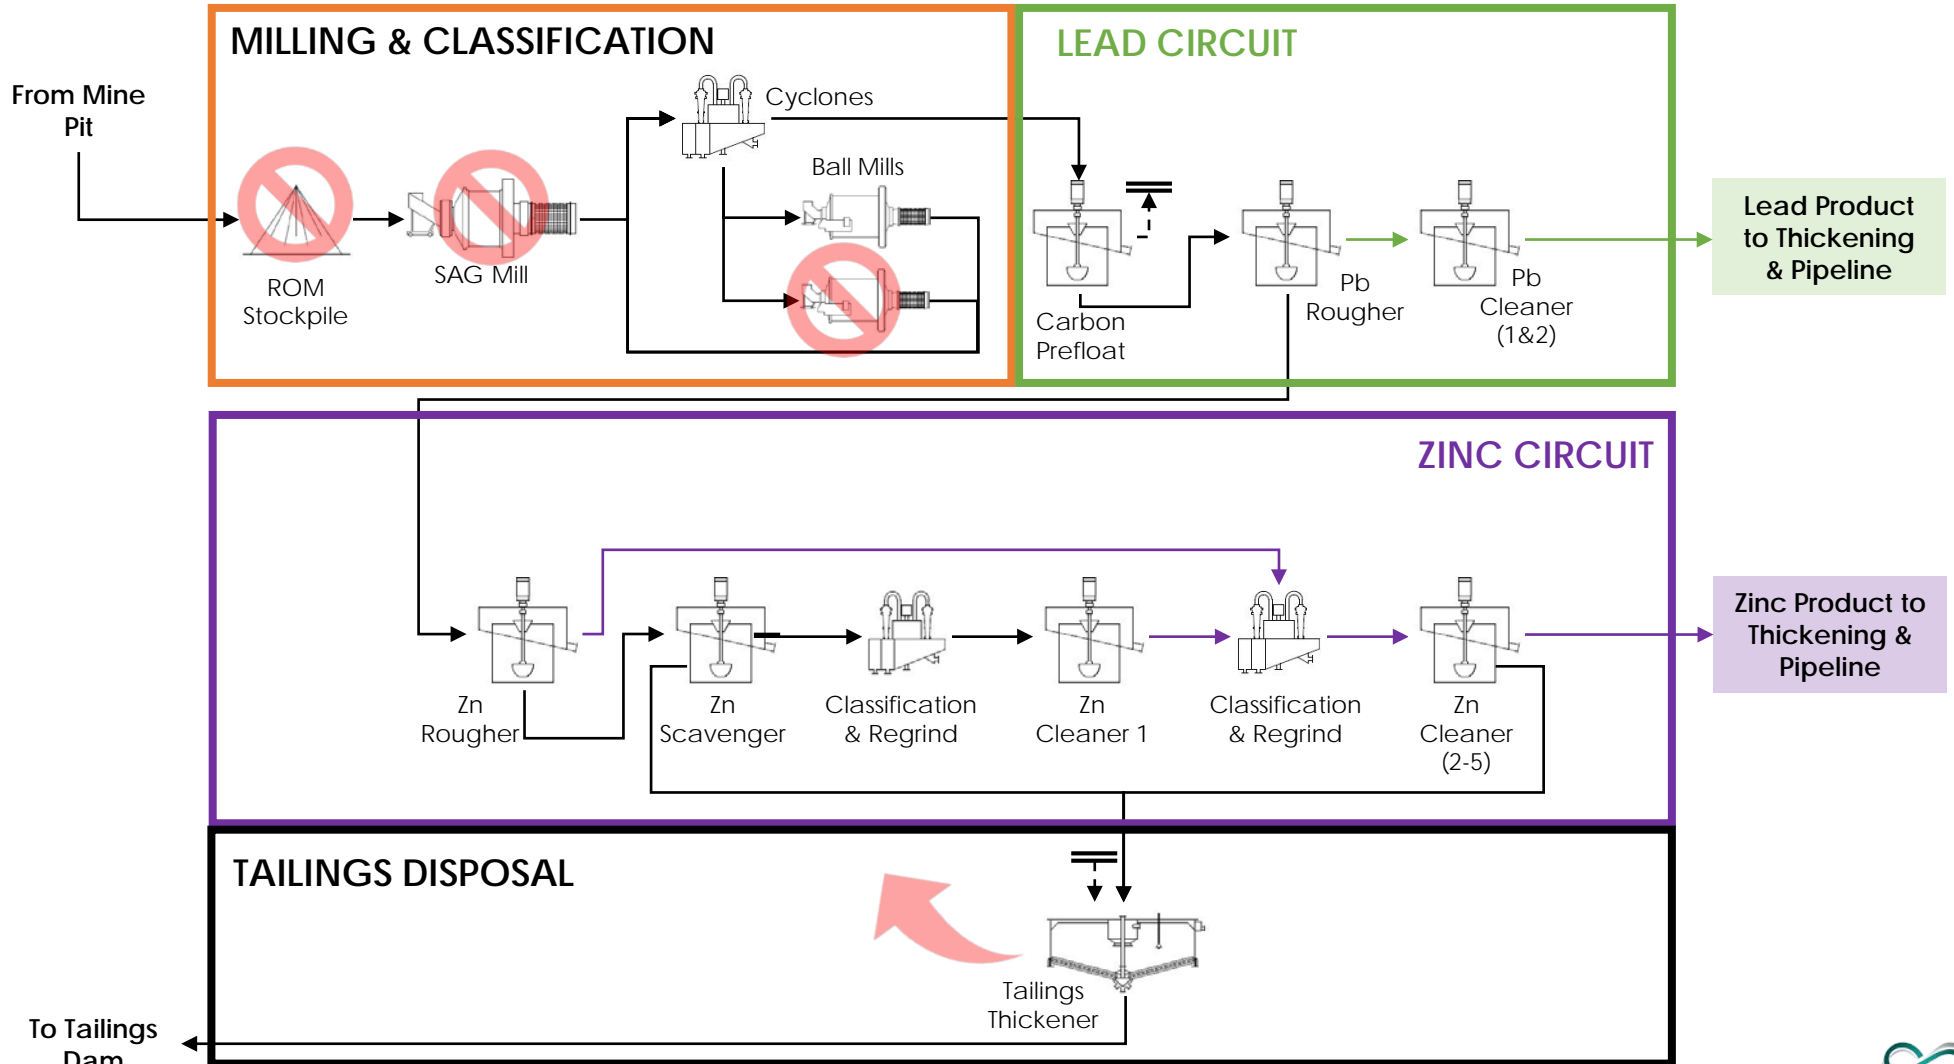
From Mine Pit

MILLING & CLASSIFICATION

ROM Stockpile

SAG Mill

Cyclones

Ball Mills

LEAD CIRCUIT

Carbon Prefloat

Pb Rougher

Pb Cleaner (1&2)

Lead Product to Thickening & Pipeline

ZINC CIRCUIT

Zn Rougher

Zn Scavenger

Classification & Regrind

Zn Cleaner 1

Classification & Regrind

Zn Cleaner (2-5)

Zinc Product to Thickening & Pipeline

TAILINGS DISPOSAL

Tailings Thickener

To Tailings Dam